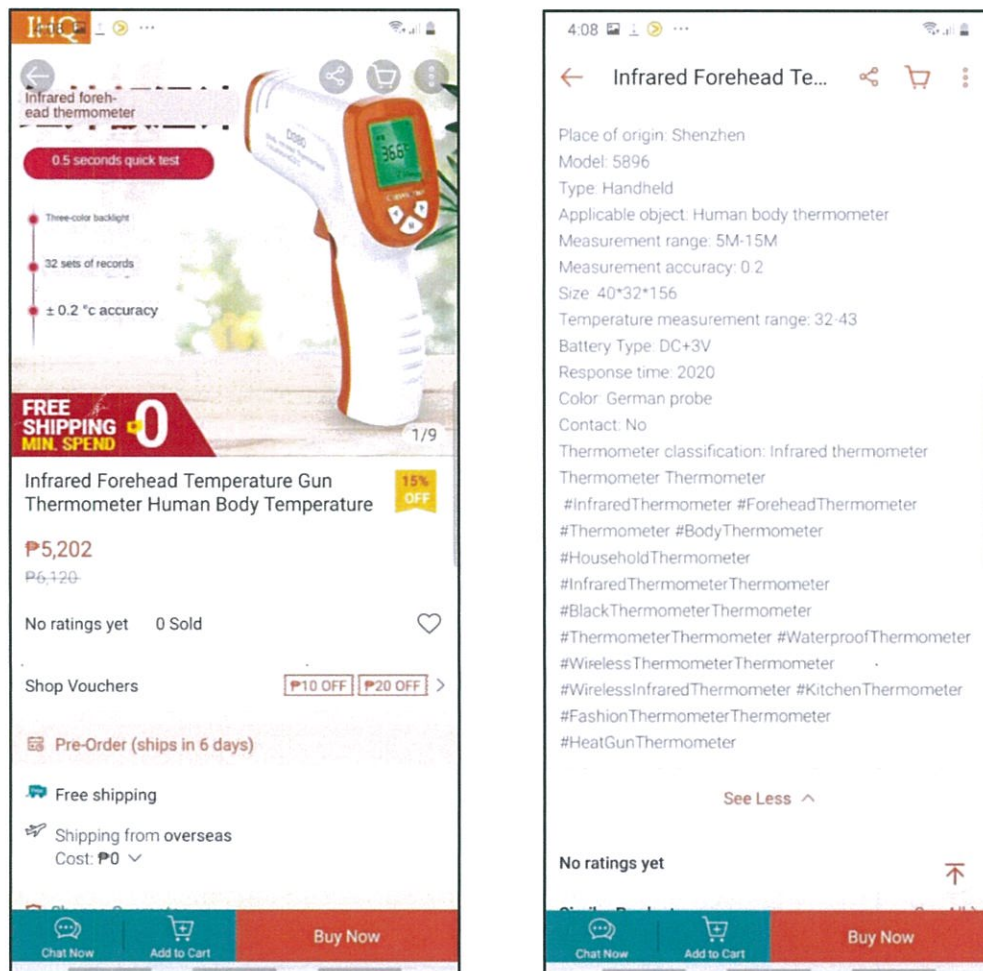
IHQ

Infrared forehead thermometer

0.5 seconds quick test

Three-color backlight

32 sets of records

± 0.2 °c accuracy

36.6

FREE SHIPPING MIN. SPEND 0

1/9

Infrared Forehead Temperature Gun Thermometer Human Body Temperature

15% OFF

₱5,202

₱6,120

No ratings yet 0 Sold

Shop Vouchers ₱10 OFF ₱20 OFF

Pre-Order (ships in 6 days)

Free shipping

Shipping from overseas
Cost: ₱0

Chat Now Add to Cart Buy Now

4:08

Infrared Forehead Te...

Place of origin: Shenzhen
Model: 5896
Type: Handheld
Applicable object: Human body thermometer
Measurement range: 5M-15M
Measurement accuracy: 0.2
Size: 40*32*156
Temperature measurement range: 32-43
Battery Type: DC+3V
Response time: 2020
Color: German probe
Contact: No
Thermometer classification: Infrared thermometer
Thermometer Thermometer
#InfraredThermometer #ForeheadThermometer
#Thermometer #BodyThermometer
#HouseholdThermometer
#InfraredThermometerThermometer
#BlackThermometerThermometer
#ThermometerThermometer #WaterproofThermometer
#WirelessThermometerThermometer
#WirelessInfraredThermometer #KitchenThermometer
#FashionThermometerThermometer
#HeatGunThermometer

See Less

No ratings yet

Chat Now Add to Cart Buy Now